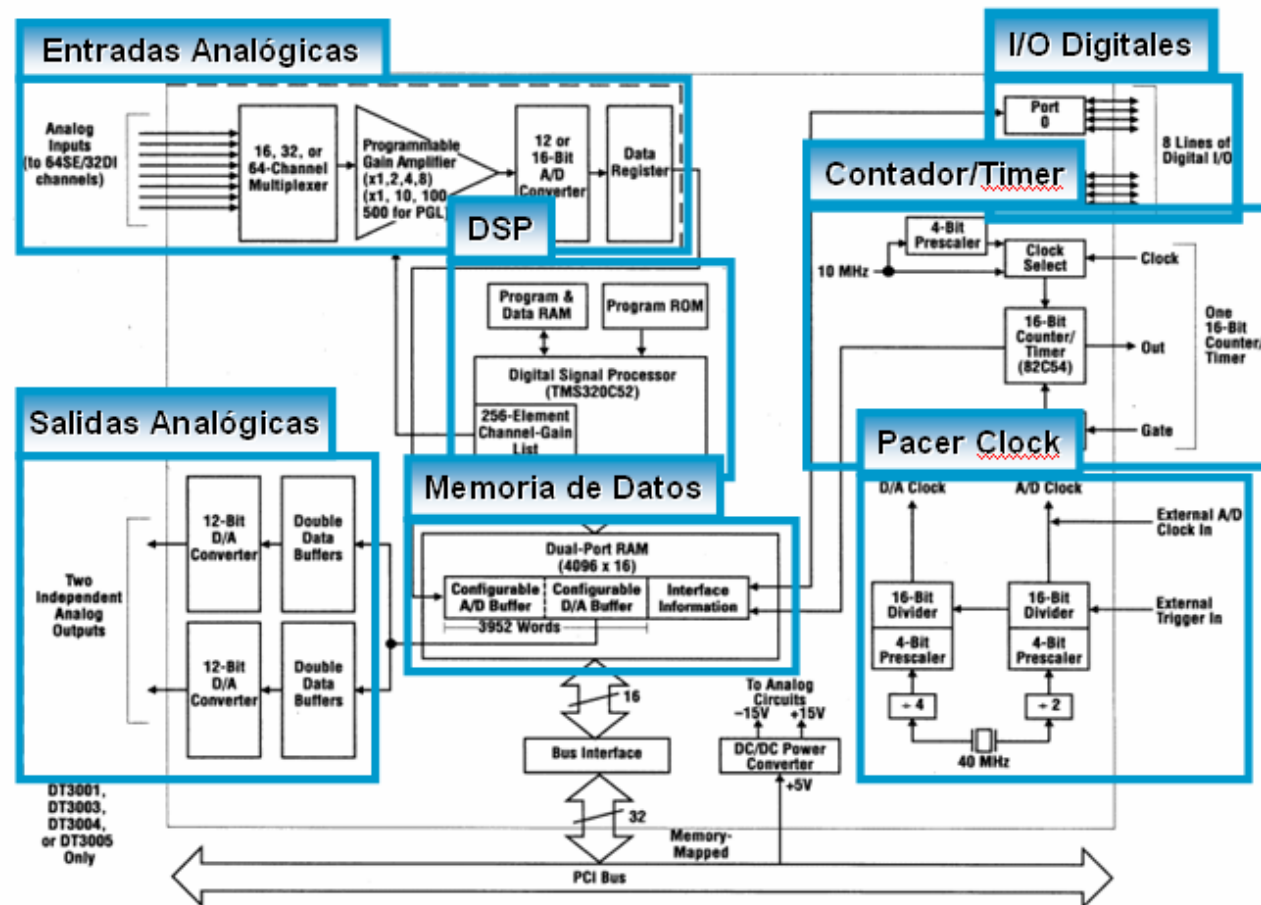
Entradas Analógicas

Analog Inputs (to 64SE/32DI channels)

16, 32, or 64-Channel Multiplexer

Programmable Gain Amplifier (x1,2,4,8) (x1, 10, 100 500 for PGL)

12 or 16-Bit A/D Converter

Data Register

I/O Digitales

Port 0

8 Lines of Digital I/O

Contador/Timer

4-Bit Prescaler

10 MHz

Clock Select

Clock

16-Bit Counter/ Timer (82C54)

Out

One 16-Bit Counter/ Timer

Gate

DSP

Program & Data RAM

Program ROM

Digital Signal Processor (TMS320C52)

256-Element Channel-Gain List

Salidas Analógicas

Two Independent Analog Outputs

12-Bit D/A Converter

Double Data Buffers

12-Bit D/A Converter

Double Data Buffers

DT3001, DT3003, DT3004, or DT3005 Only

Memoria de Datos

Dual-Port RAM (4096 x 16)

Configurable A/D Buffer

Configurable D/A Buffer

Interface Information

3952 Words

16

Bus Interface

32

Memory-Mapped

PCI Bus

To Analog Circuits

−15V

+15V

DC/DC Power Converter

+5V

Pacer Clock

D/A Clock

A/D Clock

External A/D Clock In

16-Bit Divider

4-Bit Prescaler

16-Bit Divider

4-Bit Prescaler

External Trigger In

÷ 4

÷ 2

40 MHz